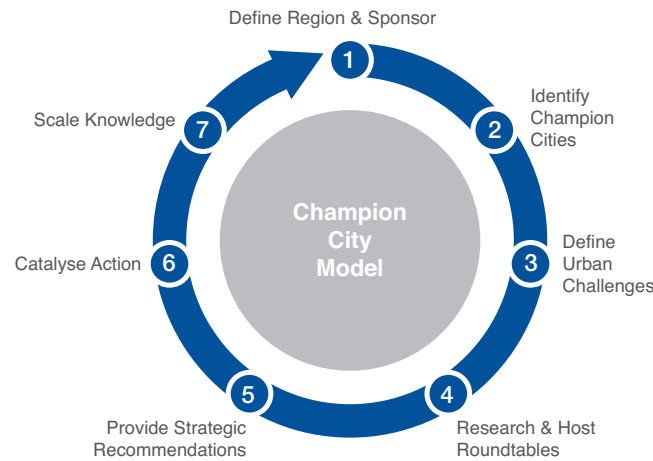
Define Region & Sponsor
1
Identify Champion Cities
2
Define Urban Challenges
3
Research & Host Roundtables
4
Provide Strategic Recommendations
5
Catalyse Action
6
Scale Knowledge
7

Champion City Model